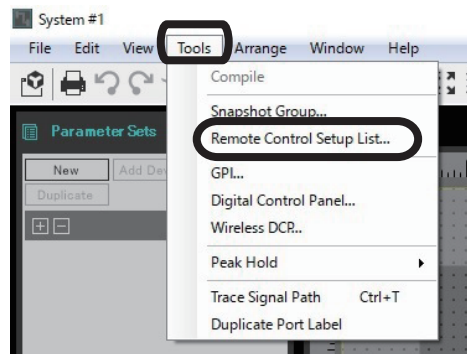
System #1
File Edit View Tools Arrange Window Help
Parameter Sets
New Add De
Duplicate
Compile
Snapshot Group...
Remote Control Setup List...
GPI...
Digital Control Panel...
Wireless DCP...
Peak Hold
Trace Signal Path Ctrl+T
Duplicate Port Label